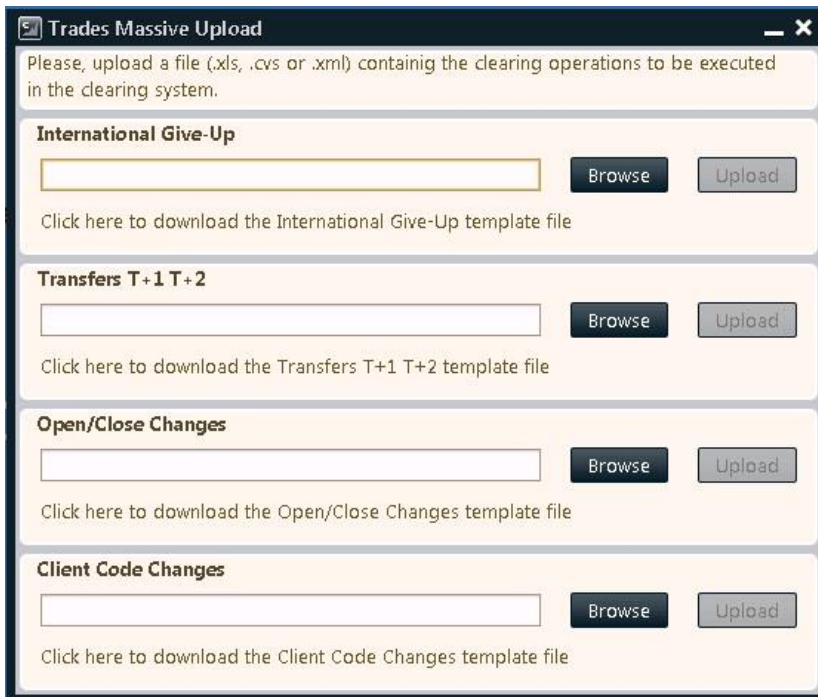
Trades Massive Upload

Please, upload a file (.xls, .cvs or .xml) containig the clearing operations to be executed in the clearing system.

International Give-Up

Browse Upload

Click here to download the International Give-Up template file

Transfers T+1 T+2

Browse Upload

Click here to download the Transfers T+1 T+2 template file

Open/Close Changes

Browse Upload

Click here to download the Open/Close Changes template file

Client Code Changes

Browse Upload

Click here to download the Client Code Changes template file